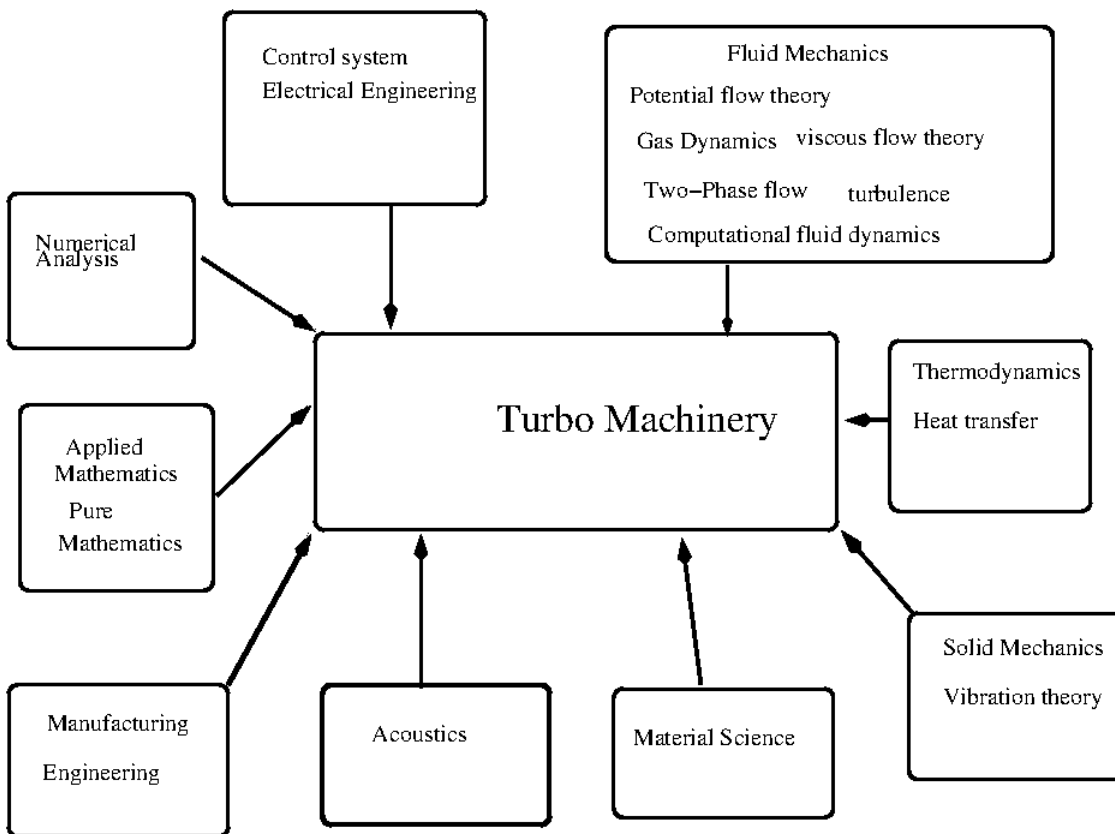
Control system
Electrical Engineering

Fluid Mechanics
Potential flow theory
Gas Dynamics viscous flow theory
Two–Phase flow turbulence
Computational fluid dynamics

Numerical Analysis

Turbo Machinery

Thermodynamics
Heat transfer

Applied Mathematics
Pure Mathematics

Solid Mechanics
Vibration theory

Manufacturing Engineering

Acoustics

Material Science